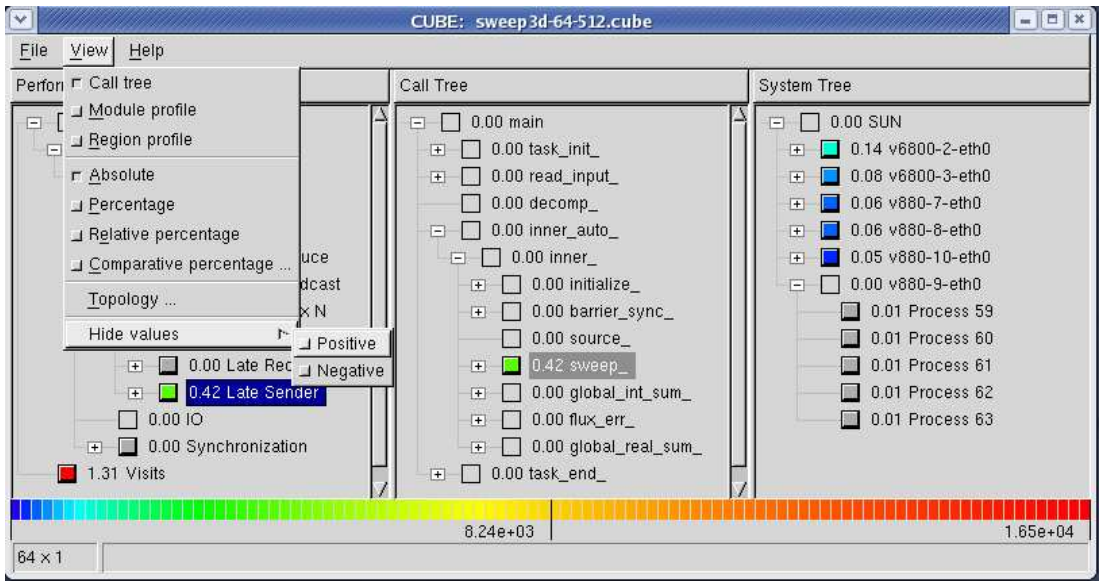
CUBE: sweep3d-64-512.cube

File View Help

Perforı

Call tree
Module profile
Region profile
Absolute
Percentage
Relative percentage
Comparative percentage ...
Topology ...
Hide values
Positive
Negative

uce
dcast
x N
0.00 Late Rec
0.42 Late Sender
0.00 IO
0.00 Synchronization
1.31 Visits

Call Tree

0.00 main
0.00 task_init_
0.00 read_input_
0.00 decomp_
0.00 inner_auto_
0.00 inner_
0.00 initialize_
0.00 barrier_sync_
0.00 source_
0.42 sweep_
0.00 global_int_sum_
0.00 flux_err_
0.00 global_real_sum_
0.00 task_end_

System Tree

0.00 SUN
0.14 v6800-2-eth0
0.08 v6800-3-eth0
0.06 v880-7-eth0
0.06 v880-8-eth0
0.05 v880-10-eth0
0.00 v880-9-eth0
0.01 Process 59
0.01 Process 60
0.01 Process 61
0.01 Process 62
0.01 Process 63

8.24e+03
1.65e+04

64 x 1